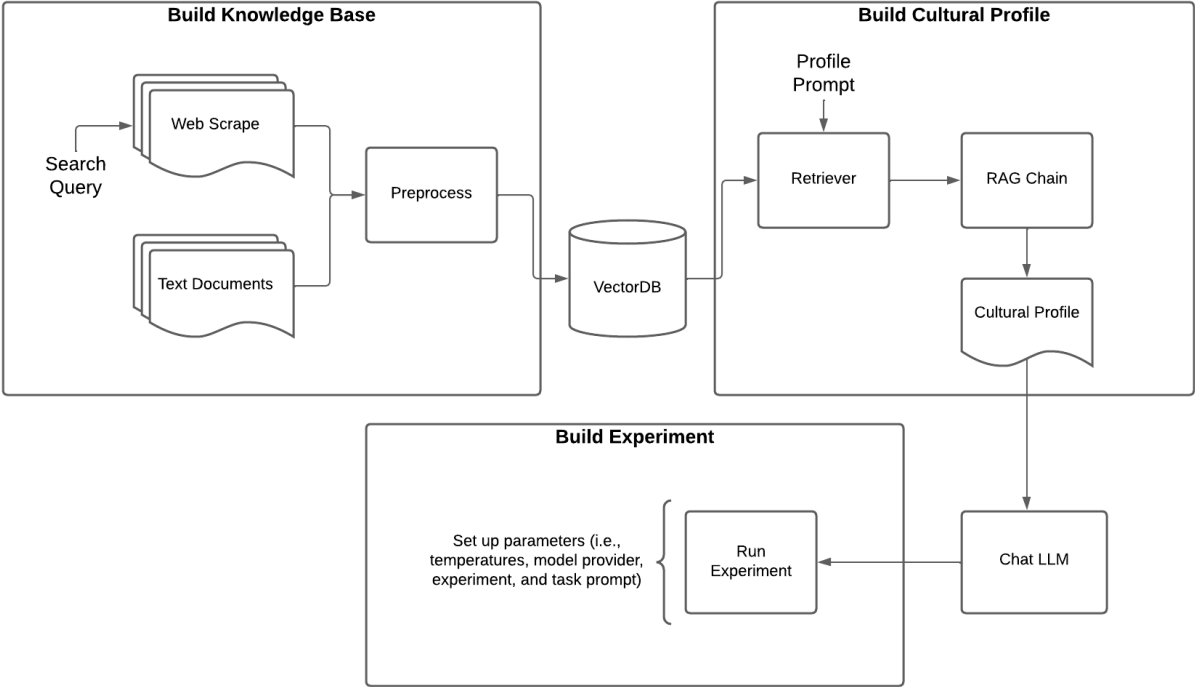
Build Knowledge Base

Search Query

Web Scrape

Text Documents

Preprocess

VectorDB

Build Cultural Profile

Profile Prompt

Retriever

RAG Chain

Cultural Profile

Build Experiment

Set up parameters (i.e., temperatures, model provider, experiment, and task prompt)

Run Experiment

Chat LLM